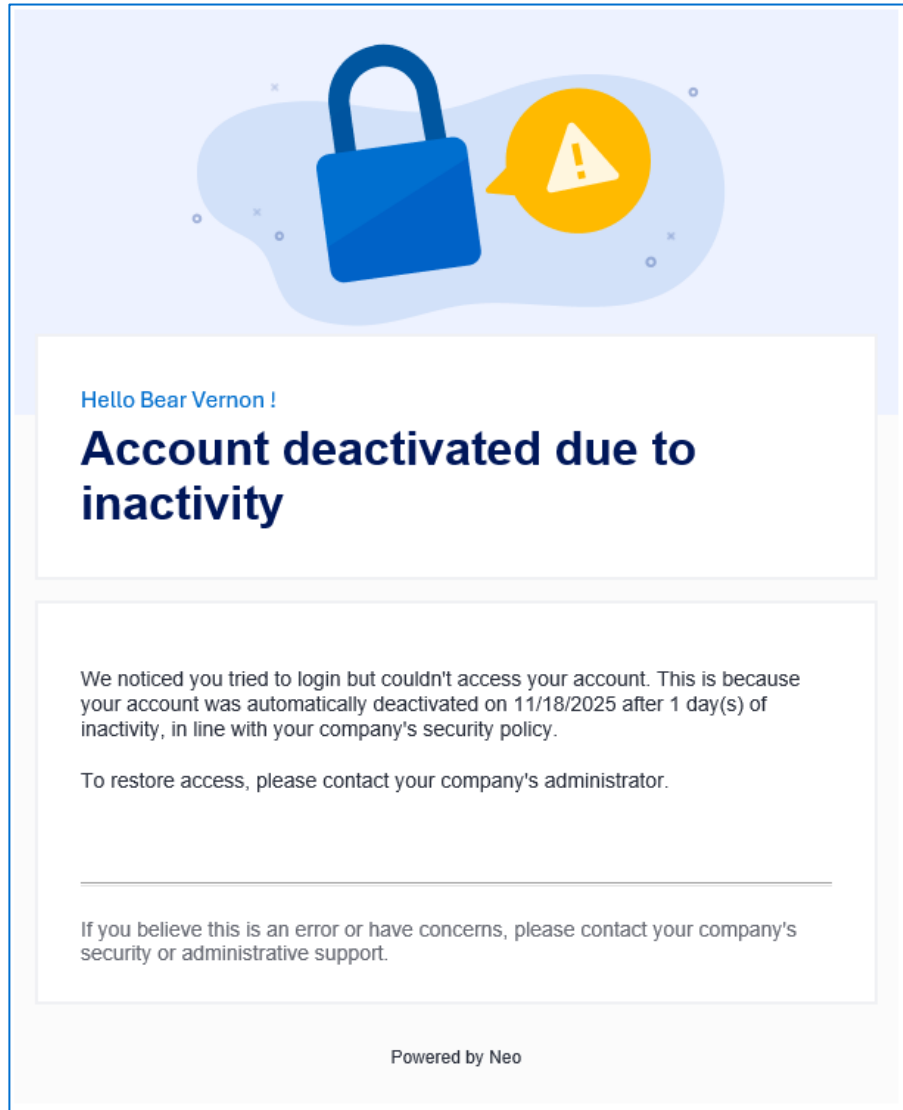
Hello Bear Vernon !

Account deactivated due to inactivity

We noticed you tried to login but couldn't access your account. This is because your account was automatically deactivated on 11/18/2025 after 1 day(s) of inactivity, in line with your company's security policy.

To restore access, please contact your company's administrator.

If you believe this is an error or have concerns, please contact your company's security or administrative support.

Powered by Neo